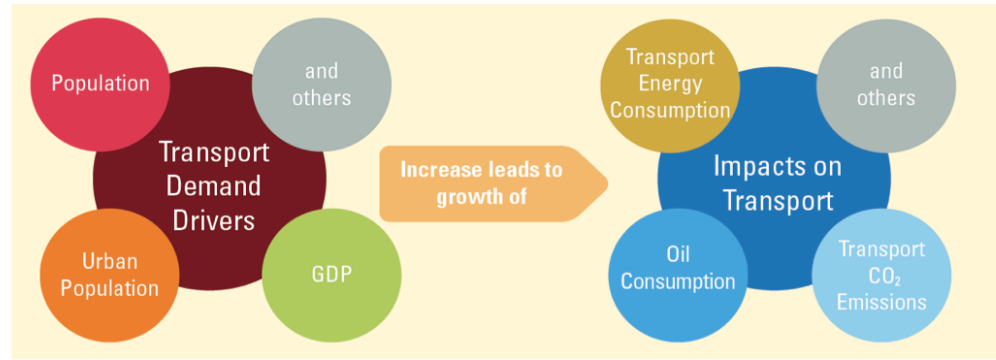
Population

and others

Transport Demand Drivers

Urban Population

GDP

Increase leads to growth of

Transport Energy Consumption

and others

Impacts on Transport

Oil Consumption

Transport $CO_2$ Emissions